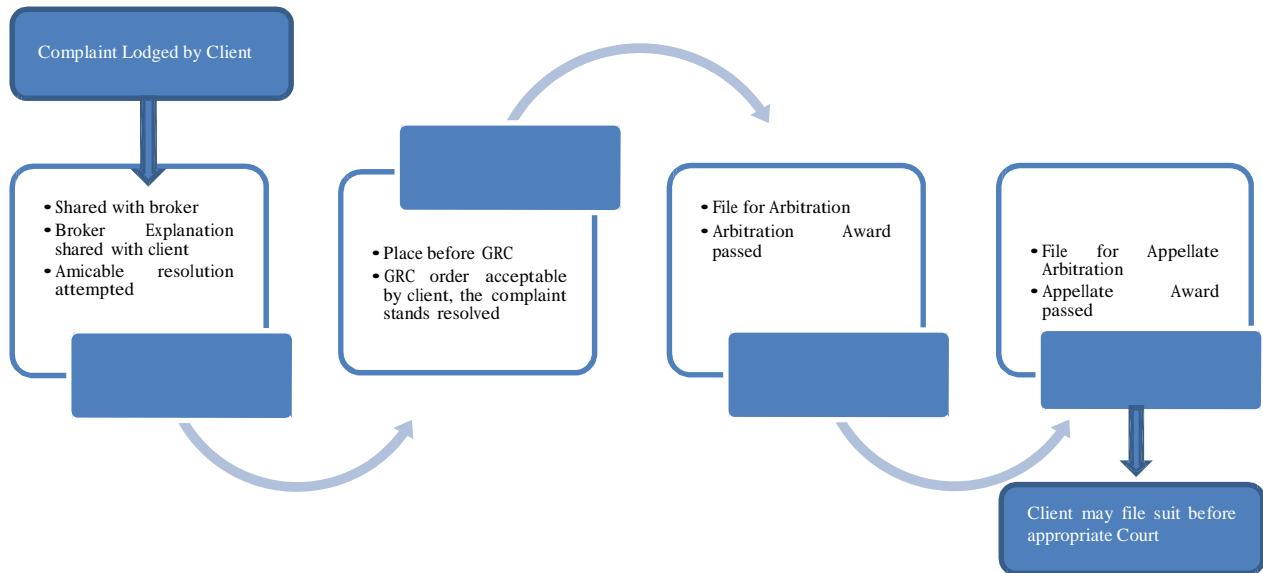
Complaint Lodged by Client

- Shared with broker
- Broker Explanation shared with client
- Amicable resolution attempted

- Place before GRC
- GRC order acceptable by client, the complaint stands resolved

- File for Arbitration
- Arbitration Award passed

- File for Appellate Arbitration
- Appellate Award passed

Client may file suit before appropriate Court